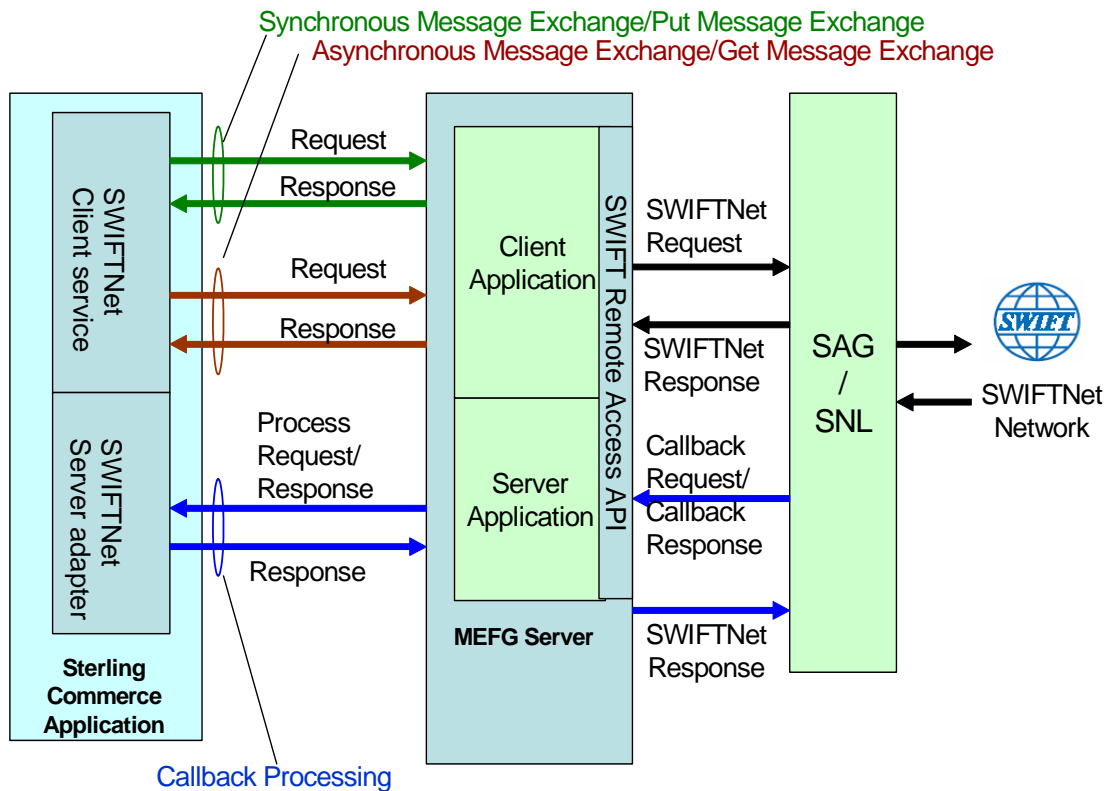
Synchronous Message Exchange/Put Message Exchange
Asynchronous Message Exchange/Get Message Exchange

SWIFTNet Client service

SWIFTNet Server adapter

Sterling Commerce Application

Request
Response
Request
Response
Process Request/ Response
Response

Client Application

Server Application

SWIFT Remote Access API

MEFG Server

SWIFTNet Request
SWIFTNet Response
Callback Request/ Callback Response
SWIFTNet Response

SAG / SNL

SWIFT

SWIFTNet Network

Callback Processing